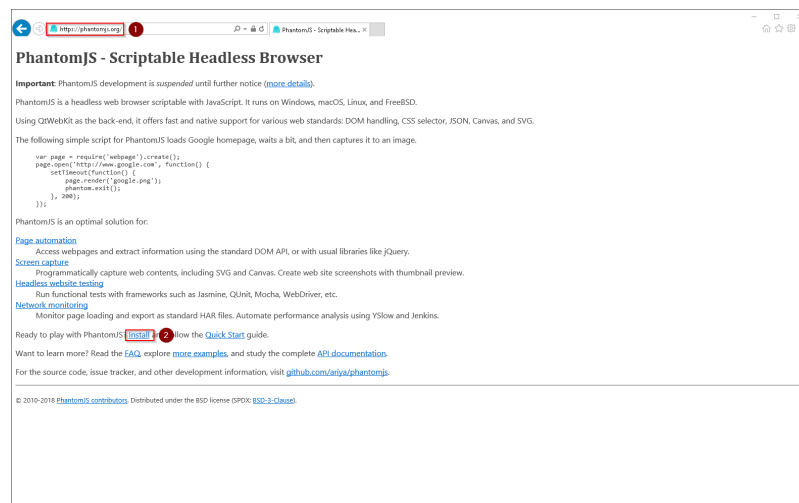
http://phantomjs.org/ 1 PhantomJS - Scriptable Hea... ×

PhantomJS - Scriptable Headless Browser

Important: PhantomJS development is suspended until further notice (more details).

PhantomJS is a headless web browser scriptable with JavaScript. It runs on Windows, macOS, Linux, and FreeBSD.

Using QtWebKit as the back-end, it offers fast and native support for various web standards: DOM handling, CSS selector, JSON, Canvas, and SVG.

The following simple script for PhantomJS loads Google homepage, waits a bit, and then captures it to an image.

var page = require('webpage').create();
page.open('http://www.google.com', function() {
    setTimeout(function() {
        page.render('google.png');
        phantom.exit();
    }, 200);
});

PhantomJS is an optimal solution for:

Page automation
Access webpages and extract information using the standard DOM API, or with usual libraries like jQuery.
Screen capture
Programmatically capture web contents, including SVG and Canvas. Create web site screenshots with thumbnail preview.
Headless website testing
Run functional tests with frameworks such as Jasmine, QUnit, Mocha, WebDriver, etc.
Network monitoring
Monitor page loading and export as standard HAR files. Automate performance analysis using YSlow and Jenkins.

Ready to play with PhantomJS? Install 2 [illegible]llow the Quick Start guide.

Want to learn more? Read the FAQ, explore more examples, and study the complete API documentation.

For the source code, issue tracker, and other development information, visit github.com/ariya/phantomjs.

© 2010-2018 PhantomJS contributors. Distributed under the BSD license (SPDX: BSD-3-Clause).